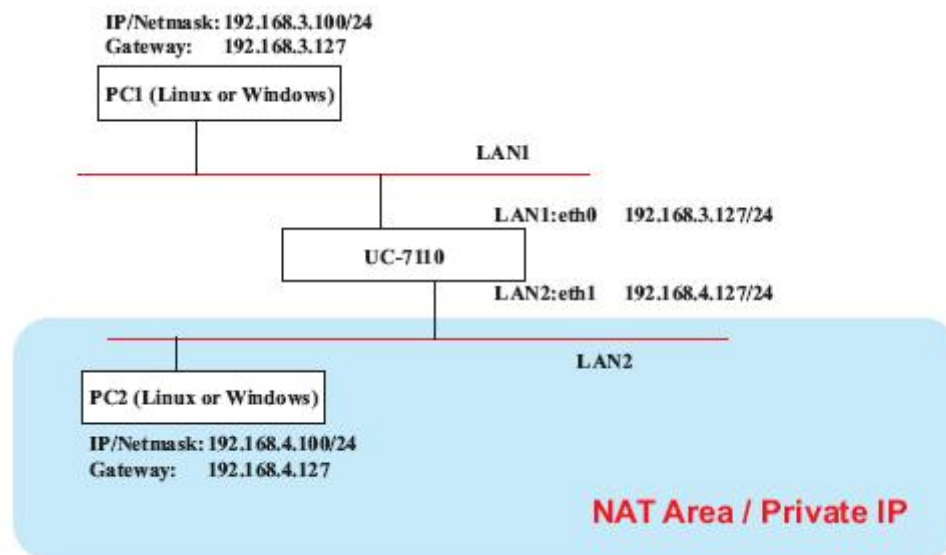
IP/Netmask: 192.168.3.100/24
Gateway: 192.168.3.127

PC1 (Linux or Windows)

LAN1

LAN1:eth0 192.168.3.127/24

UC-7110

LAN2:eth1 192.168.4.127/24

LAN2

PC2 (Linux or Windows)

IP/Netmask: 192.168.4.100/24
Gateway: 192.168.4.127

NAT Area / Private IP